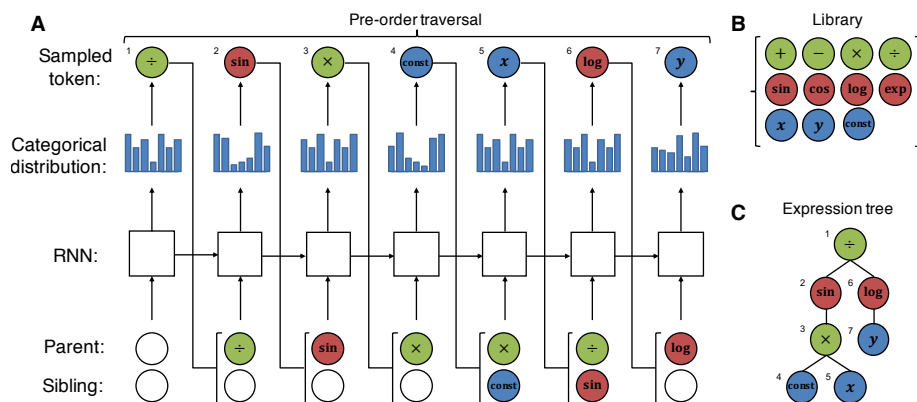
A

Pre-order traversal

Sampled token:

1 $\div$ 2 sin 3 $\times$ 4 const 5 $x$ 6 log 7 $y$

Categorical distribution:

RNN:

Parent: $\div$ sin $\times$ $\times$ $\div$ log

Sibling: const sin

B

Library

+ − $\times$ $\div$
sin cos log exp
$x$ $y$ const

C

Expression tree

1 $\div$
2 sin 6 log
3 $\times$ 7 $y$
4 const 5 $x$